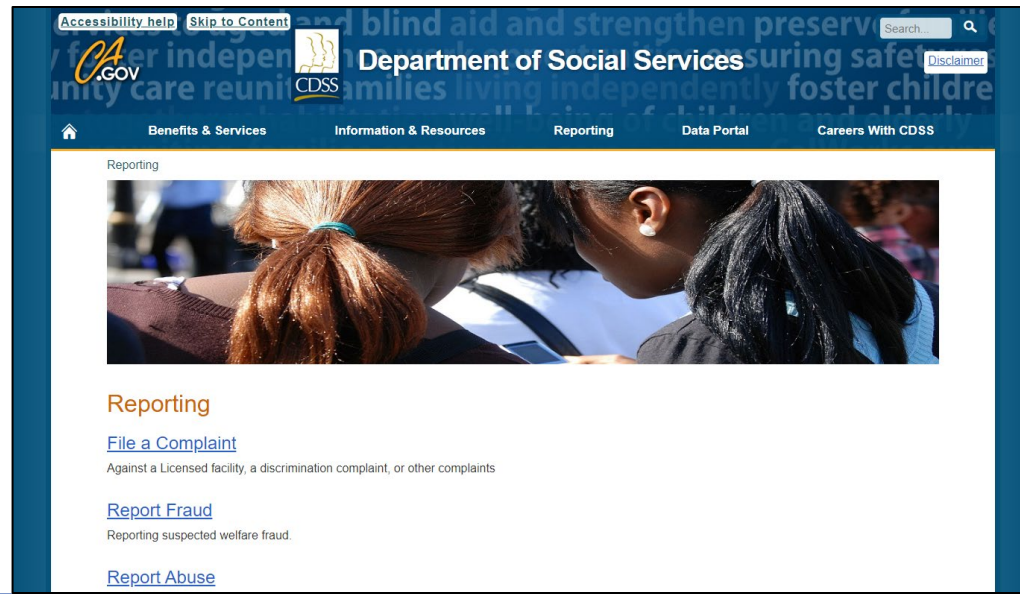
Accessibility help Skip to Content

CA.GOV

CDSS

Department of Social Services

Search...

Disclaimer

Benefits & Services Information & Resources Reporting Data Portal Careers With CDSS

Reporting

Reporting

File a Complaint

Against a Licensed facility, a discrimination complaint, or other complaints

Report Fraud

Reporting suspected welfare fraud.

Report Abuse